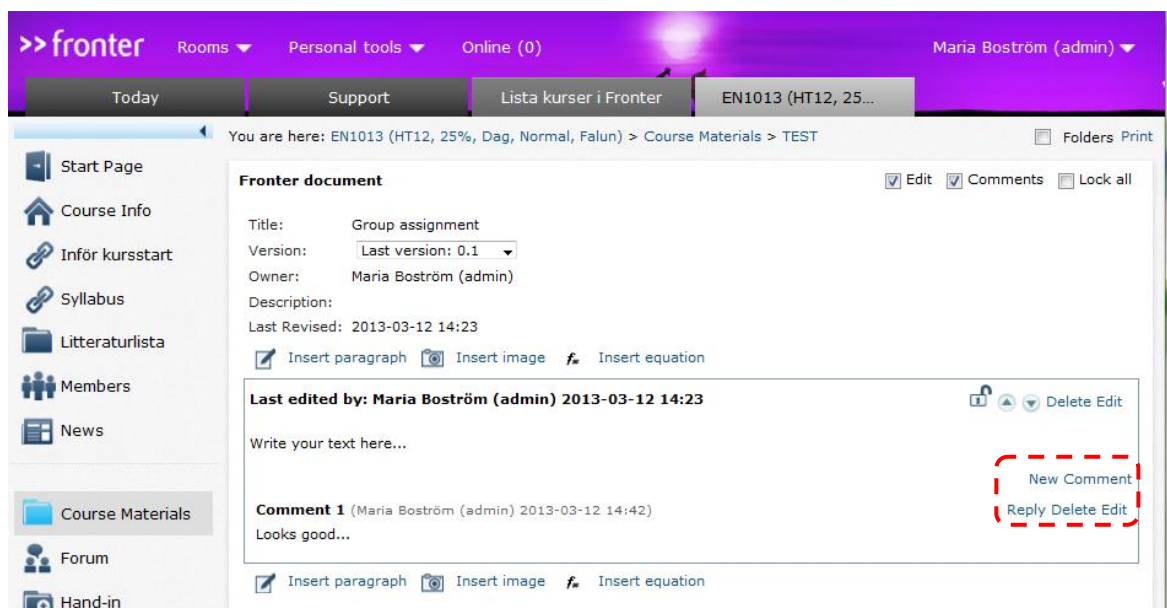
>> fronter Rooms Personal tools Online (0) Maria Boström (admin)

Today Support Lista kurser i Fronter EN1013 (HT12, 25...

You are here: EN1013 (HT12, 25%, Dag, Normal, Falun) > Course Materials > TEST

Folders Print

Start Page
Course Info
Inför kursstart
Syllabus
Litteraturlista
Members
News
Course Materials
Forum
Hand-in

Fronter document

Edit Comments Lock all

Title: Group assignment
Version: Last version: 0.1
Owner: Maria Boström (admin)
Description:
Last Revised: 2013-03-12 14:23

Insert paragraph Insert image Insert equation

Last edited by: Maria Boström (admin) 2013-03-12 14:23

Delete Edit

Write your text here...

New Comment

Comment 1 (Maria Boström (admin) 2013-03-12 14:42)

Reply Delete Edit

Looks good...

Insert paragraph Insert image Insert equation